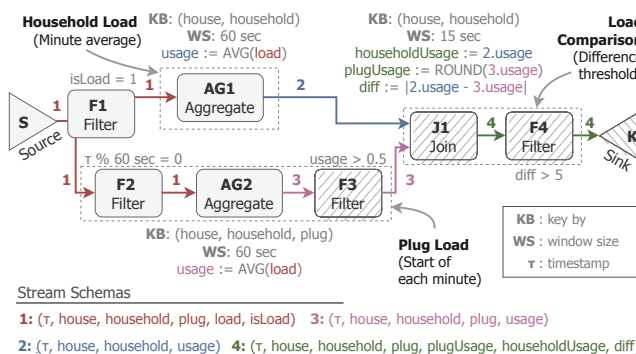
Household Load
(Minute average)

KB: (house, household)
WS: 60 sec
usage := AVG(load)

KB: (house, household)
WS: 15 sec
householdUsage := 2.usage
plugUsage := ROUND(3.usage)
diff := |2.usage - 3.usage|

Load
Comparison
(Difference
threshold)

isLoad = 1

S
Source

1
F1
Filter

1
AG1
Aggregate

2

J1
Join

4
F4
Filter

4
Sink

τ % 60 sec = 0

1
F2
Filter

1
AG2
Aggregate

3
usage > 0.5
F3
Filter

3

diff > 5

KB: key by
WS: window size
τ: timestamp

KB: (house, household, plug)
WS: 60 sec
usage := AVG(load)

Plug Load
(Start of
each minute)

Stream Schemas

1: (τ, house, household, plug, load, isLoad)
3: (τ, house, household, plug, usage)

2: (τ, house, household, usage)
4: (τ, house, household, plug, plugUsage, householdUsage, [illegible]